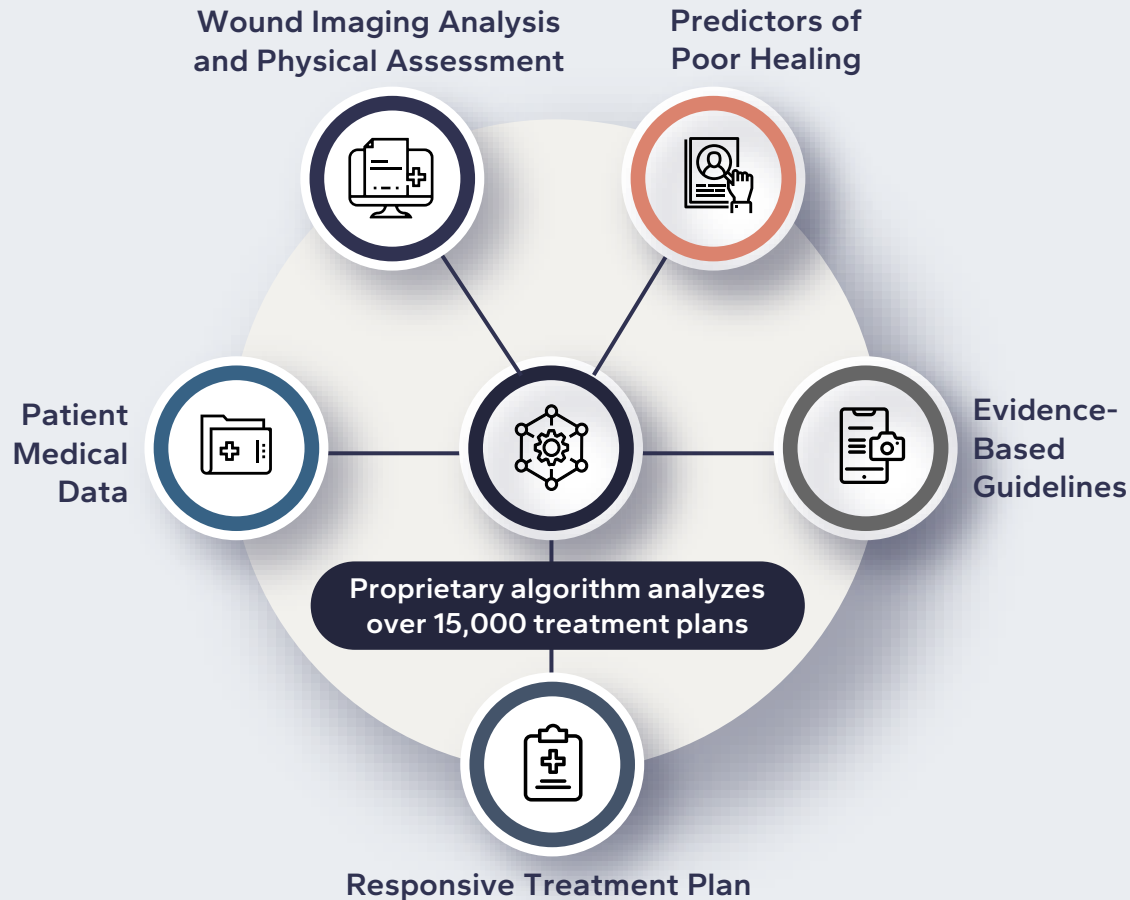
Wound Imaging Analysis and Physical Assessment

Predictors of Poor Healing

Patient Medical Data

Evidence-Based Guidelines

Proprietary algorithm analyzes over 15,000 treatment plans

Responsive Treatment Plan